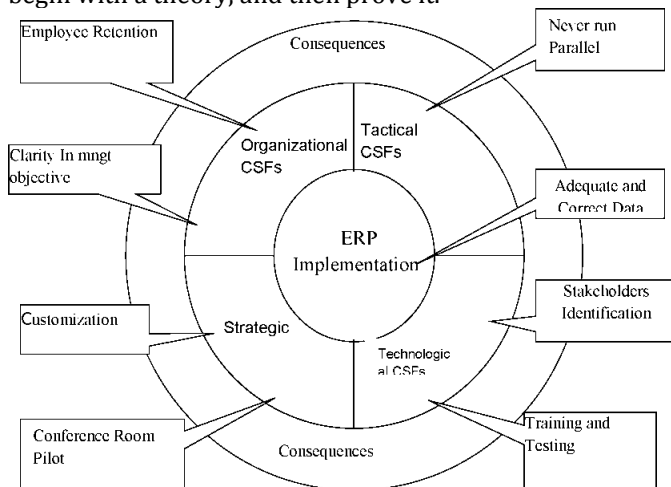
begin with a theory, and then prove it

Employee Retention

Consequences

Never run Parallel

Organizational CSFs

Tactical CSFs

Clarity In mngt objective

Adequate and Correct Data

ERP Implementation

Stakeholders Identification

Customization

Strategic

Technological CSFs

Training and Testing

Conference Room Pilot

Consequences